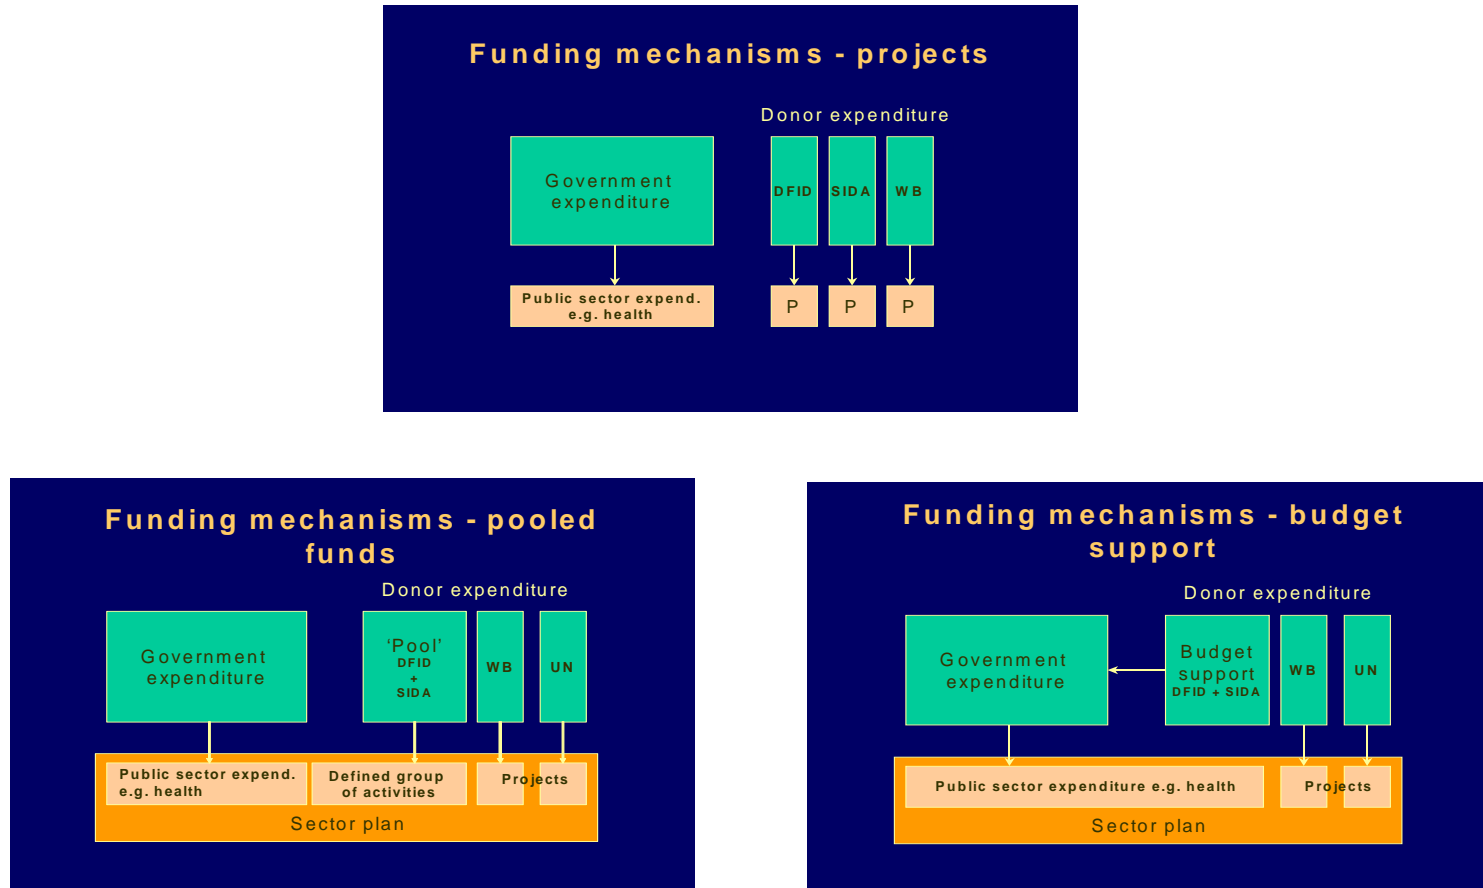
Funding mechanisms - projects

Donor expenditure

Government expenditure

DFID

SIDA

WB

Public sector expend. e.g. health

P

P

P

Funding mechanisms - pooled funds

Donor expenditure

Government expenditure

'Pool' DFID + SIDA

WB

UN

Public sector expend. e.g. health

Defined group of activities

Projects

Sector plan

Funding mechanisms - budget support

Donor expenditure

Government expenditure

Budget support DFID + SIDA

WB

UN

Public sector expenditure e.g. health

Projects

Sector plan